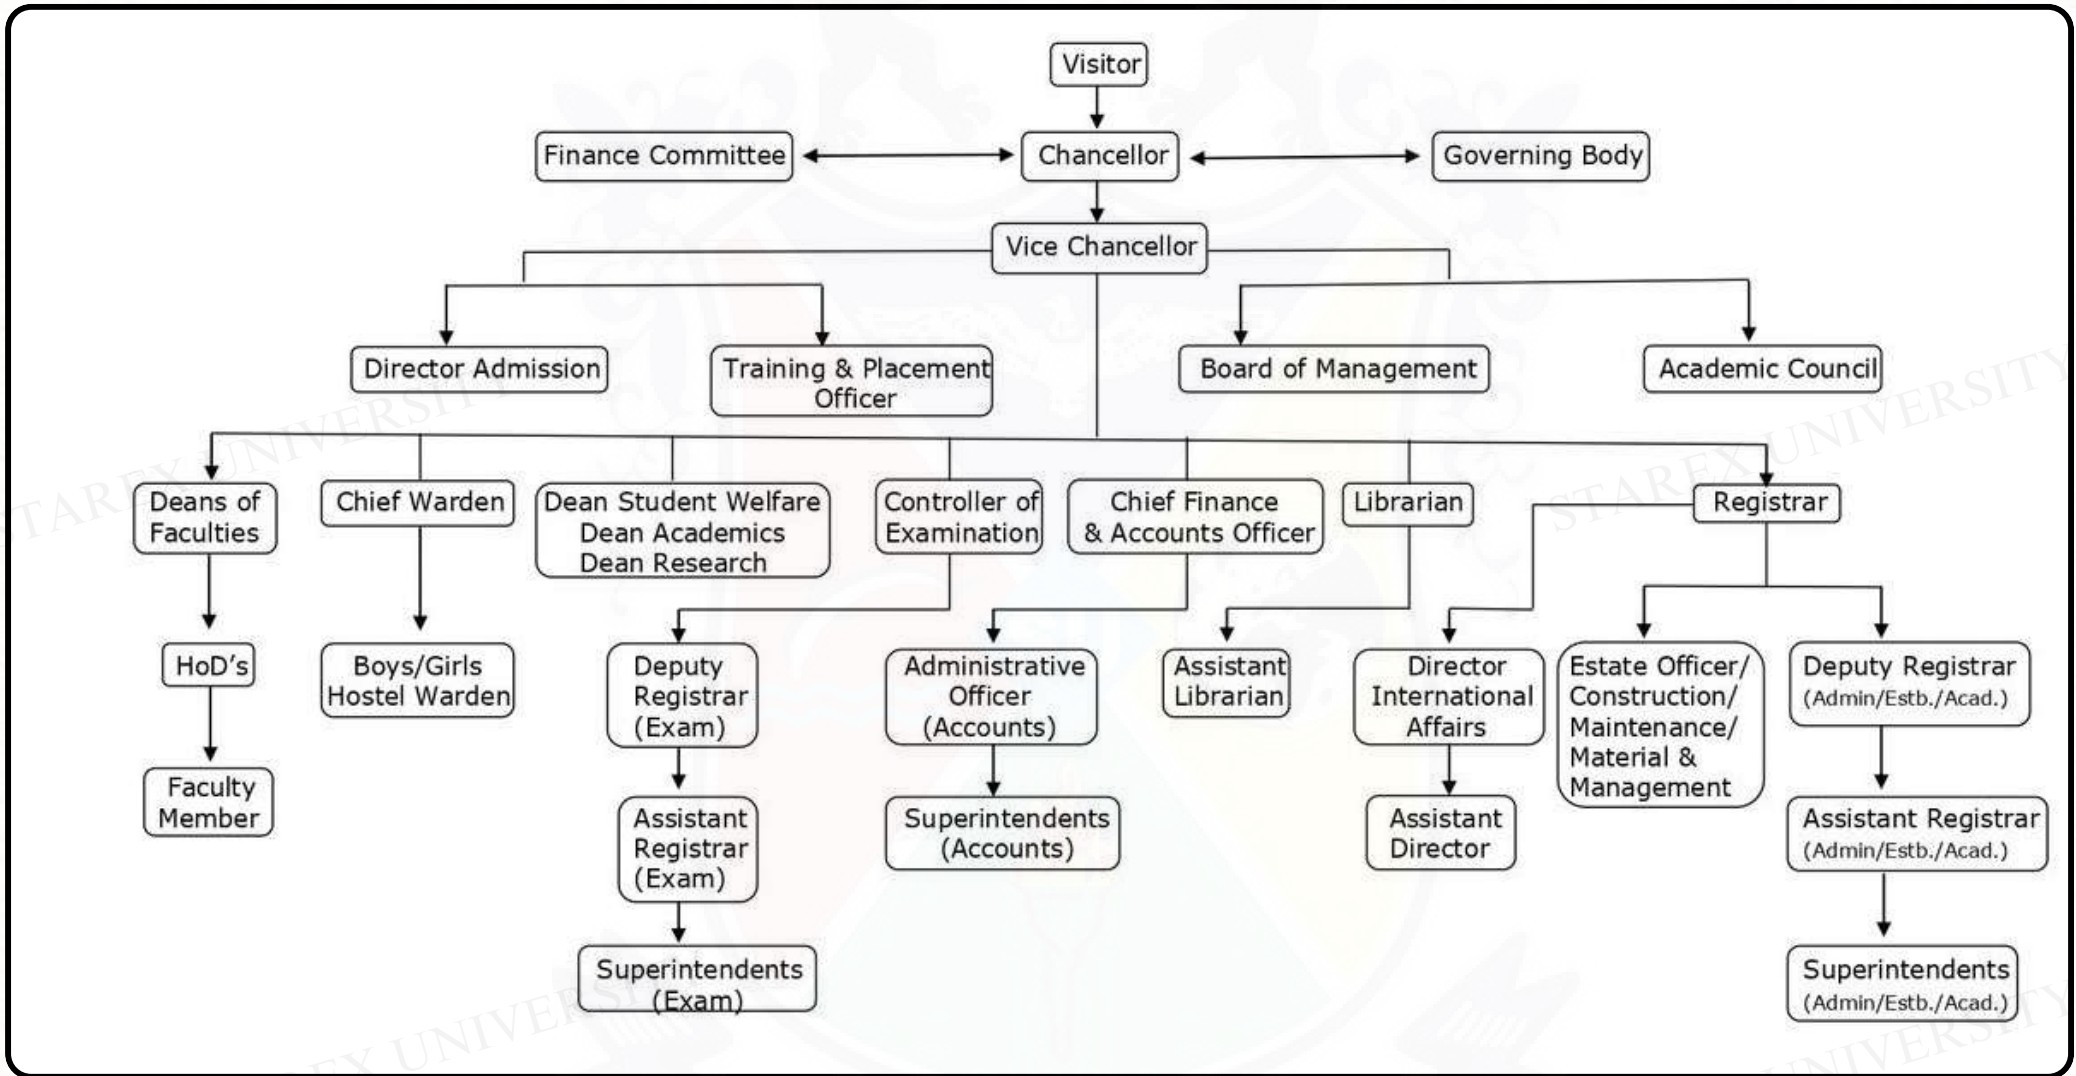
Visitor

Finance Committee

Chancellor

Governing Body

Vice Chancellor

Director Admission

Training & Placement Officer

Board of Management

Academic Council

Deans of Faculties

HoD's

Faculty Member

Chief Warden

Boys/Girls Hostel Warden

Dean Student Welfare
Dean Academics
Dean Research

Controller of Examination

Deputy Registrar (Exam)

Assistant Registrar (Exam)

Superintendents (Exam)

Chief Finance & Accounts Officer

Administrative Officer (Accounts)

Superintendents (Accounts)

Librarian

Assistant Librarian

Registrar

Director International Affairs

Assistant Director

Estate Officer/ Construction/ Maintenance/ Material & Management

Deputy Registrar (Admin/Estb./Acad.)

Assistant Registrar (Admin/Estb./Acad.)

Superintendents (Admin/Estb./Acad.)

STAREX UNIVERSITY